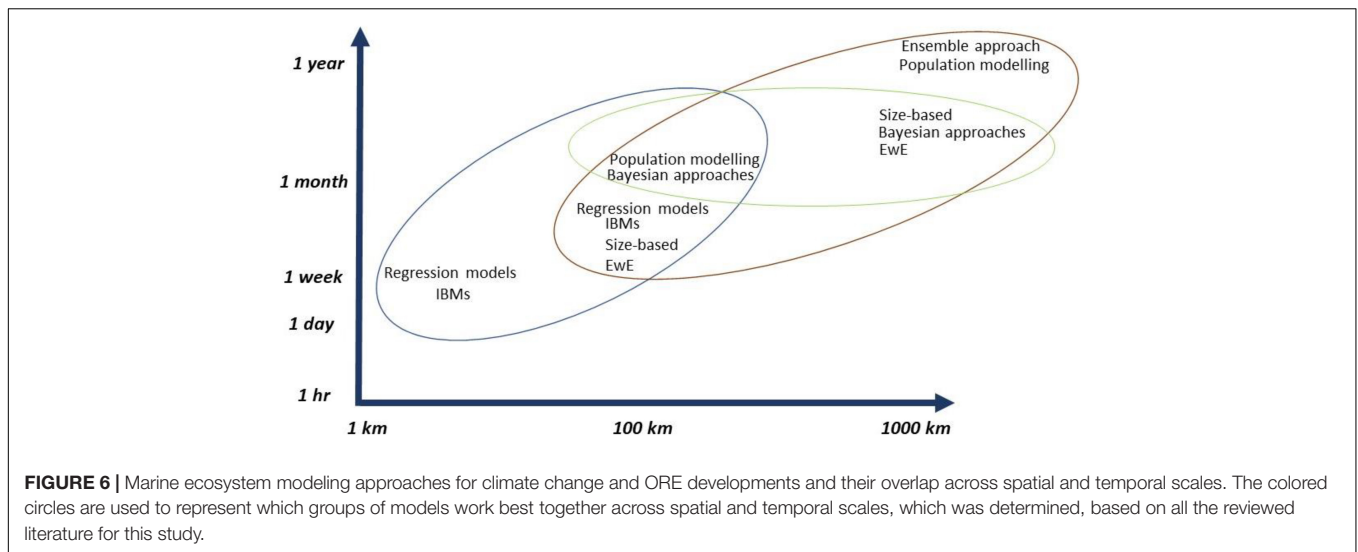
1 year

1 month

1 week

1 day

1 hr

Ensemble approach
Population modelling

Size-based
Bayesian approaches
EwE

Population modelling
Bayesian approaches

Regression models
IBMs
Size-based
EwE

Regression models
IBMs

1 km

100 km

1000 km

**FIGURE 6 |** Marine ecosystem modeling approaches for climate change and ORE developments and their overlap across spatial and temporal scales. The colored circles are used to represent which groups of models work best together across spatial and temporal scales, which was determined, based on all the reviewed literature for this study.